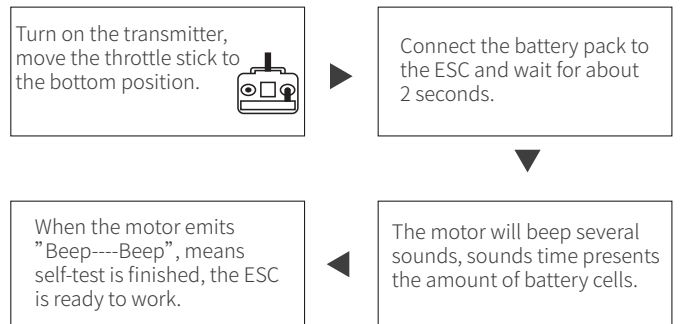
Turn on the transmitter, move the throttle stick to the bottom position.

Connect the battery pack to the ESC and wait for about 2 seconds.

The motor will beep several sounds, sounds time presents the amount of battery cells.

When the motor emits "Beep----Beep", means self-test is finished, the ESC is ready to work.